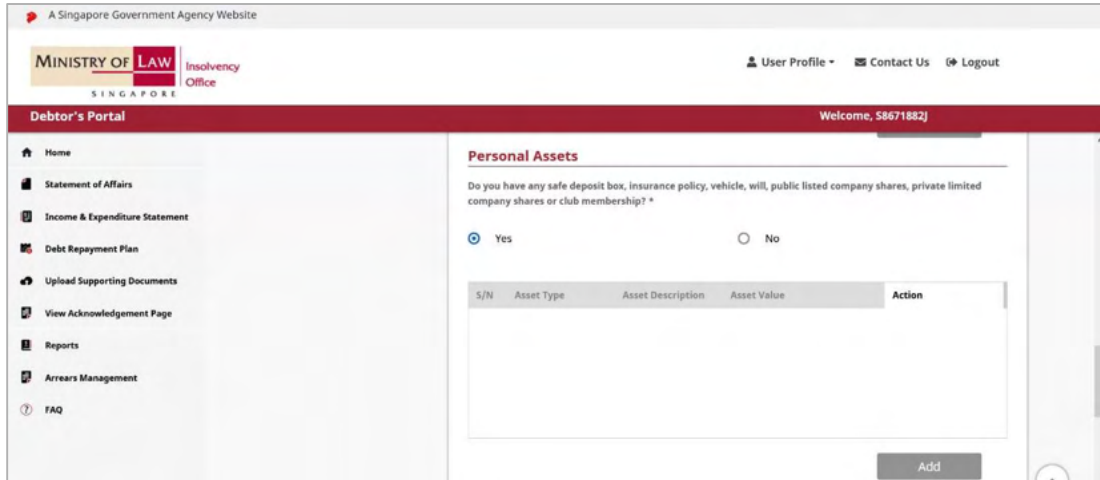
A Singapore Government Agency Website

MINISTRY OF LAW SINGAPORE Insolvency Office

User Profile Contact Us Logout

Debtor's Portal

Welcome, S8671882J

Home

Statement of Affairs

Income & Expenditure Statement

Debt Repayment Plan

Upload Supporting Documents

View Acknowledgement Page

Reports

Arrears Management

FAQ

Personal Assets

Do you have any safe deposit box, insurance policy, vehicle, will, public listed company shares, private limited company shares or club membership? *

Yes

No

| S/N | Asset Type | Asset Description | Asset Value | Action |
|---|---|---|---|---|

Add